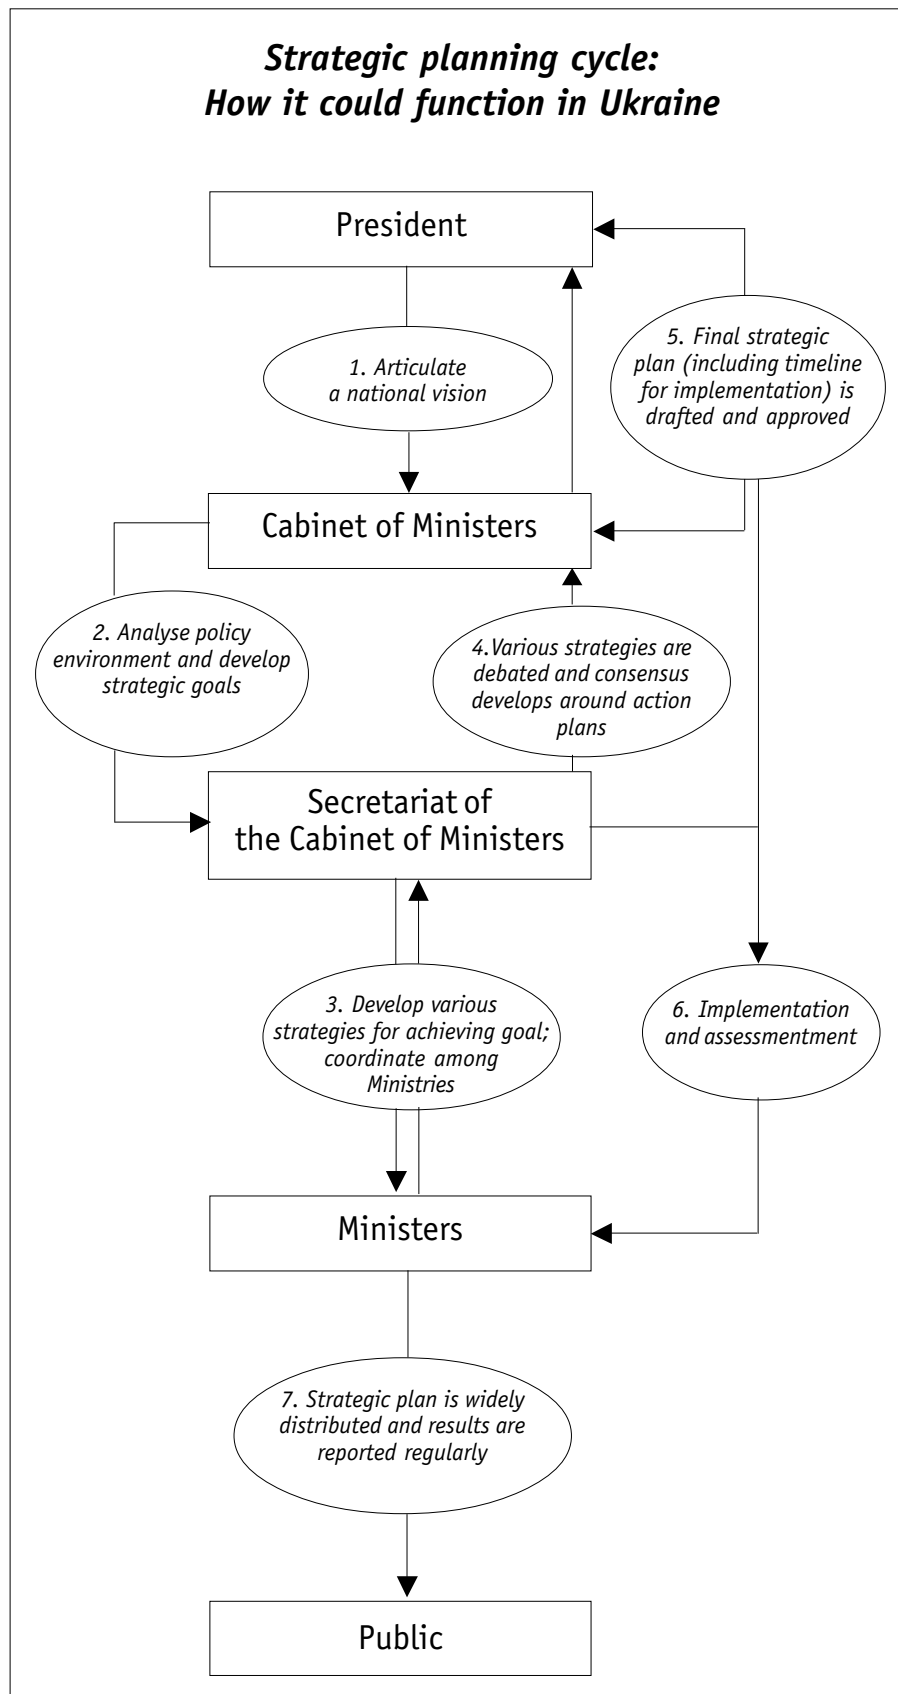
Strategic planning cycle:
How it could function in Ukraine

President

1. Articulate a national vision

5. Final strategic plan (including timeline for implementation) is drafted and approved

Cabinet of Ministers

2. Analyse policy environment and develop strategic goals

4.Various strategies are debated and consensus develops around action plans

Secretariat of the Cabinet of Ministers

3. Develop various strategies for achieving goal; coordinate among Ministries

6. Implementation and assessmentment

Ministers

7. Strategic plan is widely distributed and results are reported regularly

Public